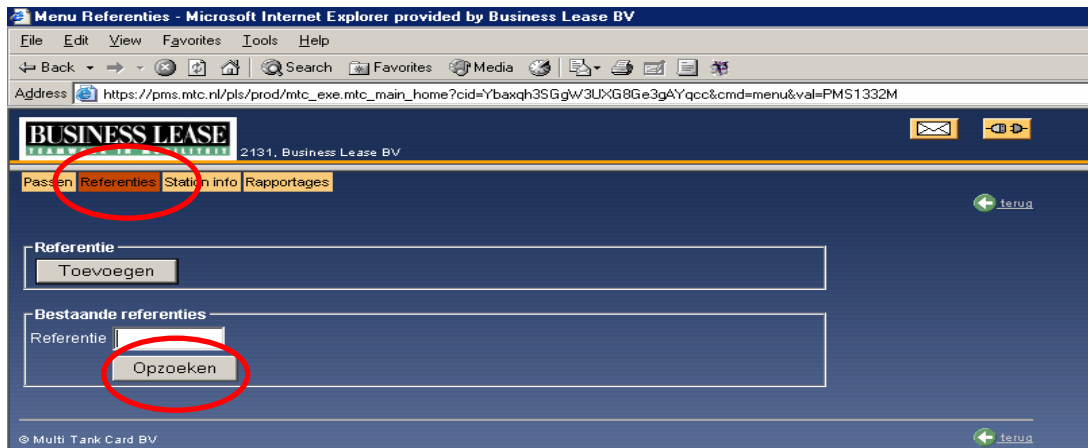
Menu Referenties - Microsoft Internet Explorer provided by Business Lease BV

File Edit View Favorites Tools Help

Back Search Favorites Media

Address https://pms.mtc.nl/pls/prod/mtc_exe.mtc_main_home?cid=Ybaxqh3SGgW3UXG8Ge3gAYqcc&cmd=menu&val=PMS1332M

BUSINESS LEASE

TEAMWORK IN MOBILITEIT

2131, Business Lease BV

Passen Referenties Station info Rapportages

terug

Referentie

Toevoegen

Bestaande referenties

Referentie

Opzoeken

© Multi Tank Card BV

terug